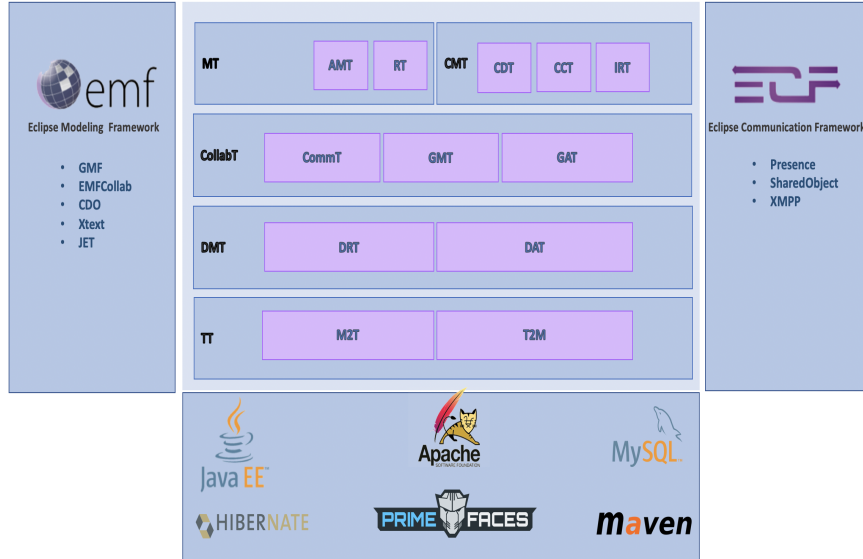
emf

Eclipse Modeling Framework

- GMF
- EMFCollab
- CDO
- Xtext
- JET

MT AMT RT

CMT CDT CCT IRT

CollabT CommT GMT GAT

DMT DRT DAT

TT M2T T2M

ECF

Eclipse Communication Framework

- Presence
- SharedObject
- XMPP

Java EE

Apache SOFTWARE FOUNDATION

MySQL

HIBERNATE

PRIME FACES

maven